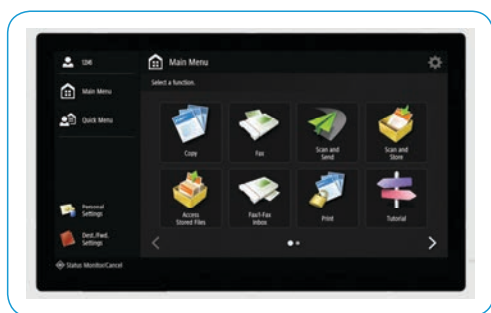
1DR

Main Menu

Quick Menu

Personal Settings

Dest./Fwd. Settings

Status Monitor/Cancel

Main Menu

Select a function.

Copy

Fax

Scan and Send

Scan and Store

Access Stored Files

Fax/I-Fax Inbox

Print

Tutorial